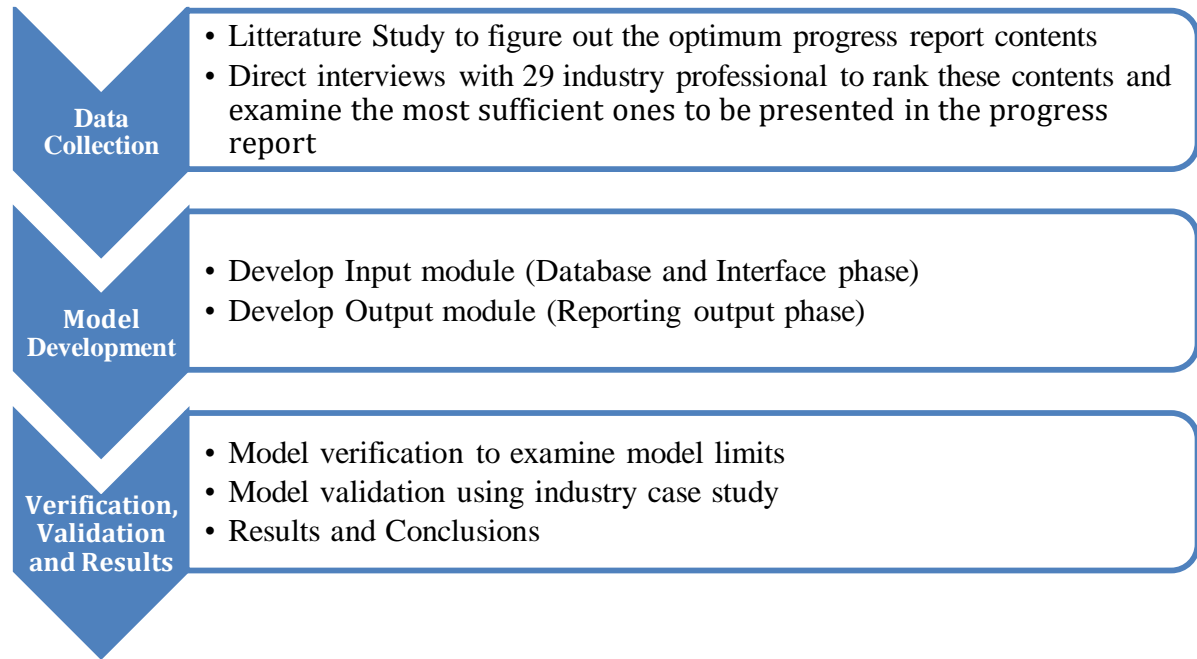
Data Collection

• Litterature Study to figure out the optimum progress report contents
• Direct interviews with 29 industry professional to rank these contents and examine the most sufficient ones to be presented in the progress report

Model Development

• Develop Input module (Database and Interface phase)
• Develop Output module (Reporting output phase)

Verification, Validation and Results

• Model verification to examine model limits
• Model validation using industry case study
• Results and Conclusions